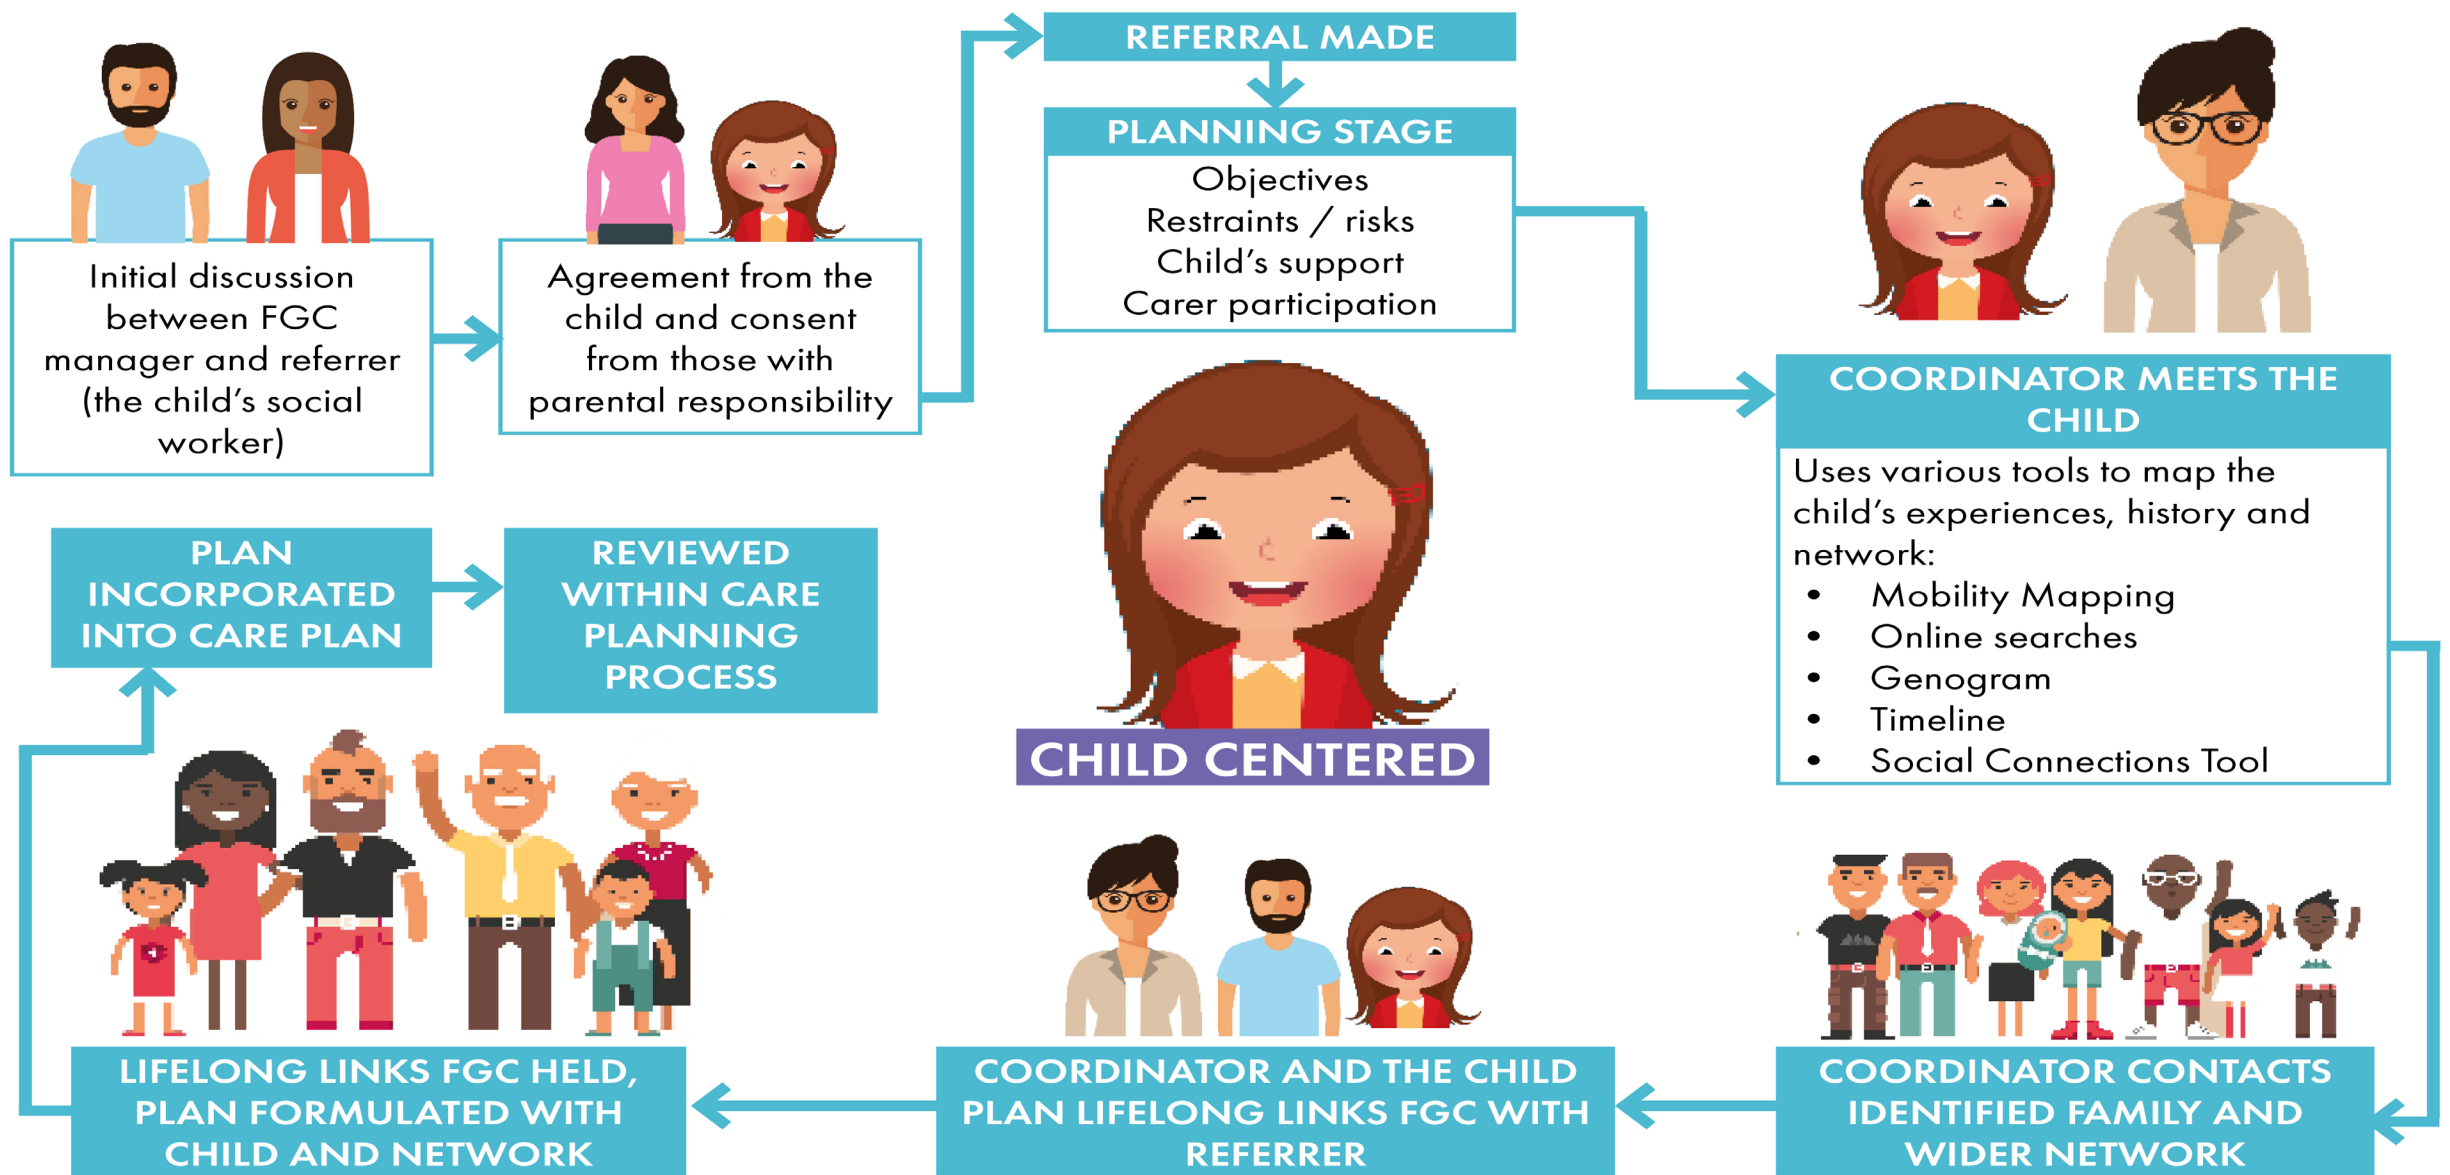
Initial discussion between FGC manager and referrer (the child's social worker)

Agreement from the child and consent from those with parental responsibility

REFERRAL MADE

PLANNING STAGE

Objectives
Restraints / risks
Child's support
Carer participation

COORDINATOR MEETS THE CHILD

Uses various tools to map the child's experiences, history and network:
- Mobility Mapping
- Online searches
- Genogram
- Timeline
- Social Connections Tool

CHILD CENTERED

PLAN INCORPORATED INTO CARE PLAN

REVIEWED WITHIN CARE PLANNING PROCESS

LIFELONG LINKS FGC HELD, PLAN FORMULATED WITH CHILD AND NETWORK

COORDINATOR AND THE CHILD PLAN LIFELONG LINKS FGC WITH REFERRER

COORDINATOR CONTACTS IDENTIFIED FAMILY AND WIDER NETWORK